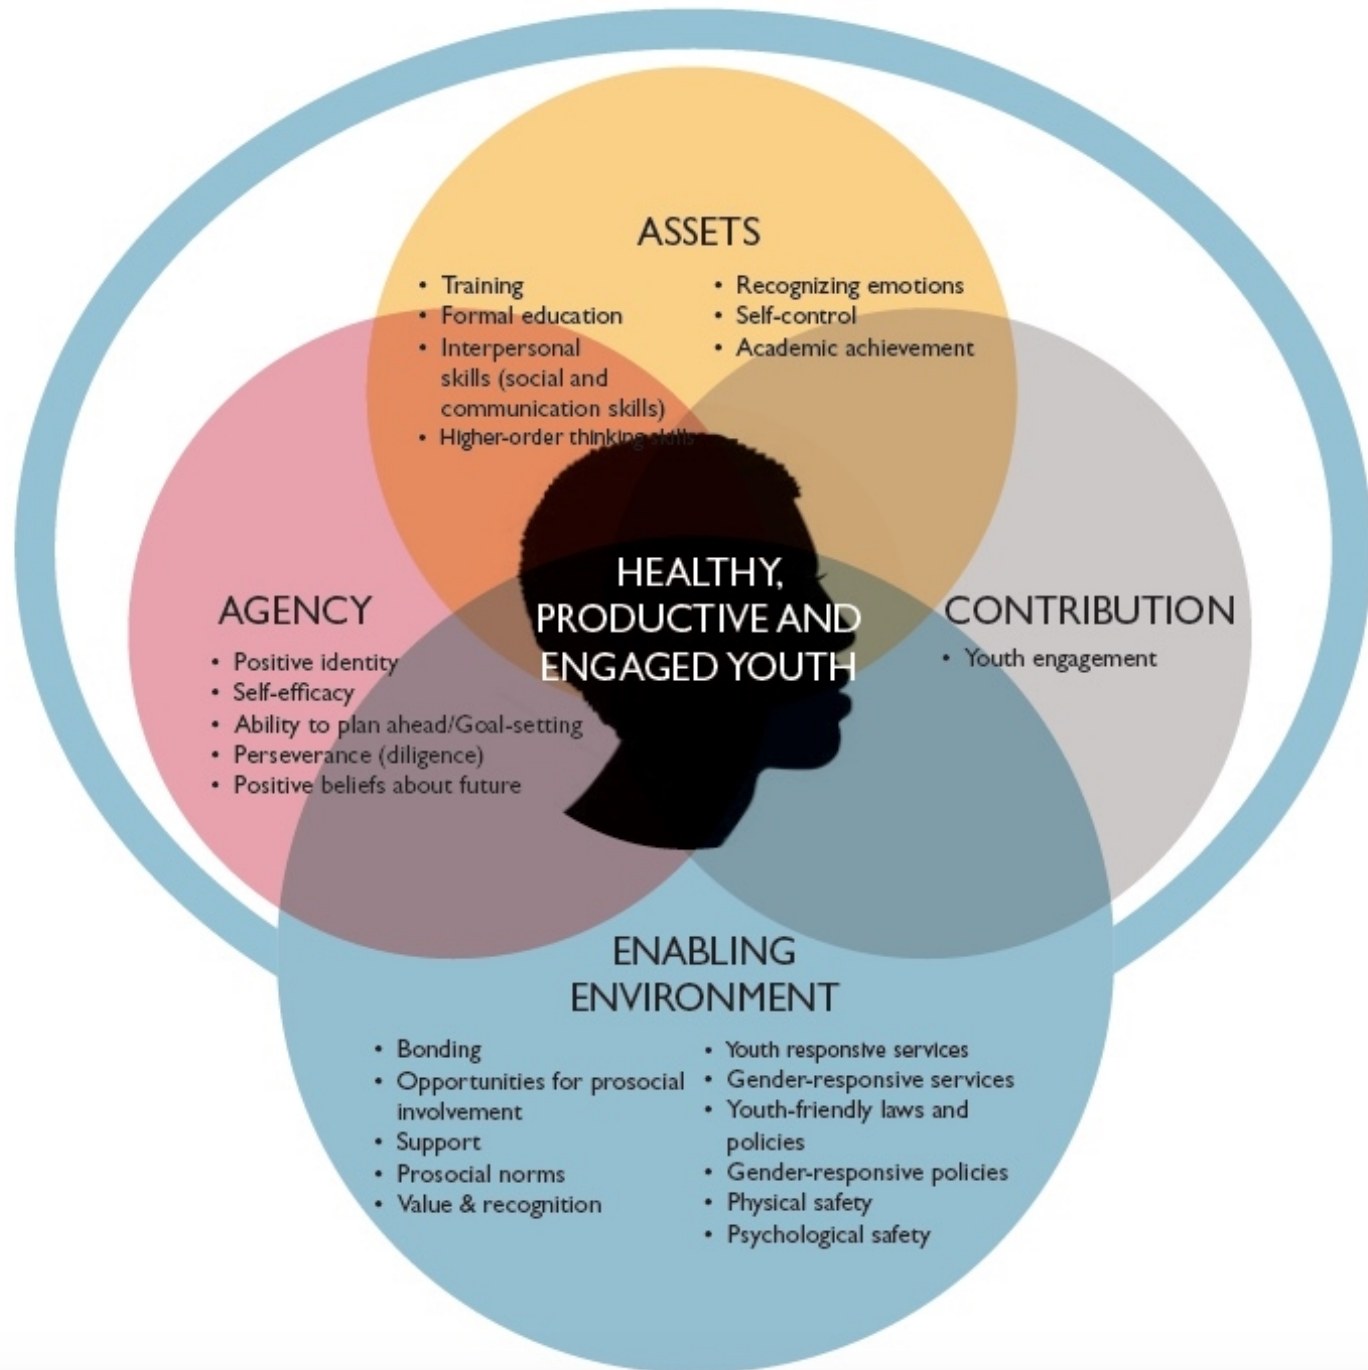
ASSETS

• Training
• Formal education
• Interpersonal skills (social and communication skills)
• Higher-order thinking skills

• Recognizing emotions
• Self-control
• Academic achievement

HEALTHY, PRODUCTIVE AND ENGAGED YOUTH

AGENCY

• Positive identity
• Self-efficacy
• Ability to plan ahead/Goal-setting
• Perseverance (diligence)
• Positive beliefs about future

CONTRIBUTION

• Youth engagement

ENABLING ENVIRONMENT

• Bonding
• Opportunities for prosocial involvement
• Support
• Prosocial norms
• Value & recognition

• Youth responsive services
• Gender-responsive services
• Youth-friendly laws and policies
• Gender-responsive policies
• Physical safety
• Psychological safety